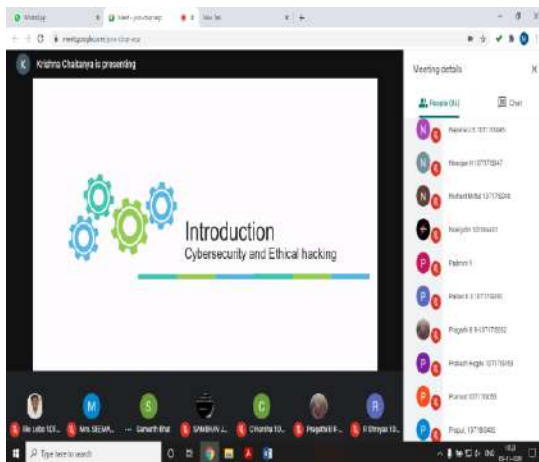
WhatsApp
Meet - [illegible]
New Tab
meet.google.com/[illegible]

Krishna Chaitanya is presenting

Introduction
Cybersecurity and Ethical hacking

Meeting details
People (51)
Chat

Nandini 137178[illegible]
Niranjan 137178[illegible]
Nishant Mittal 137178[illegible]
Nikhil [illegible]
Padmini 1
Pallavi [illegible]
Pragathi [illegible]
Prakash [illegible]
Pranav 137178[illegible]
Prajul 137178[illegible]

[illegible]
Mrs SEEMA...
Sumanth Bhat
SAMBHAV J...
Chandra 13...
Pragathi B...
P Shreyas 13...

Type here to search